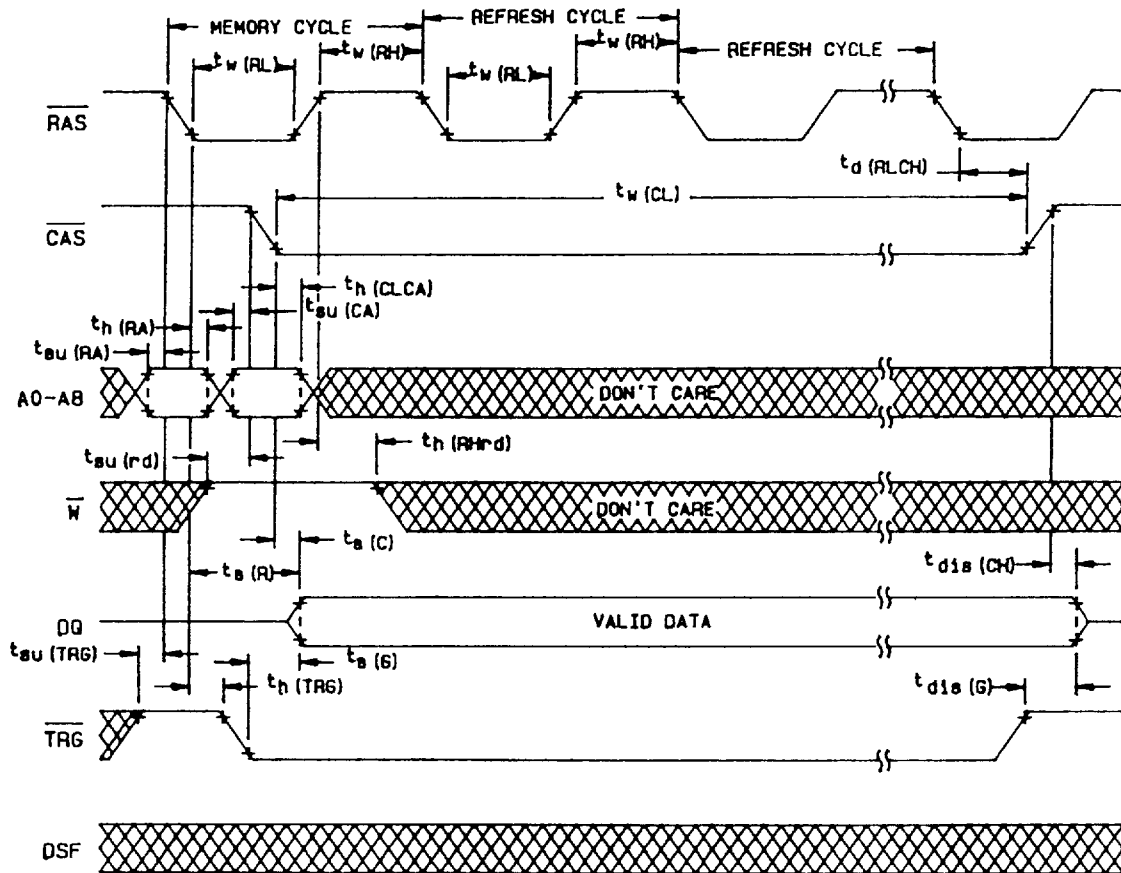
MEMORY CYCLE
REFRESH CYCLE
$t_w$ (RL)
$t_w$ (RH)
$t_w$ (RL)
$t_w$ (RH)
REFRESH CYCLE
$\overline{RAS}$
$t_d$ (RLCH)
$t_w$ (CL)
$\overline{CAS}$
$t_h$ (CLCA)
$t_h$ (RA)
$t_{su}$ (CA)
$t_{su}$ (RA)
A0-A8
DON'T CARE
$t_h$ (RHrd)
$t_{su}$ (rd)
$\overline{W}$
DON'T CARE
$t_a$ (C)
$t_a$ (R)
$t_{dis}$ (CH)
DQ
VALID DATA
$t_{su}$ (TRG)
$t_a$ (G)
$t_h$ (TRG)
$t_{dis}$ (G)
$\overline{TRG}$
DSF